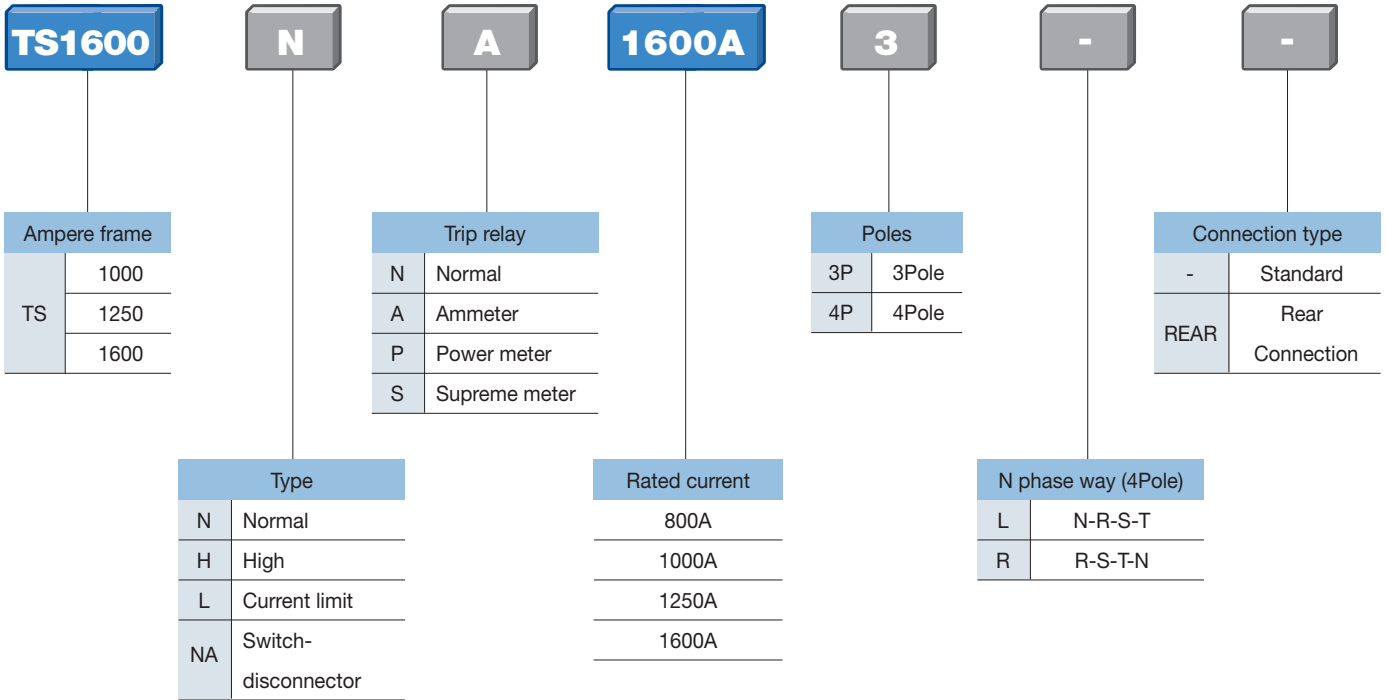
TS1600 N A 1600A 3 - -

| Ampere frame | |
|---|---|
| TS | 1000 |
| | 1250 |
| | 1600 |

| Trip relay | |
|---|---|
| N | Normal |
| A | Ammeter |
| P | Power meter |
| S | Supreme meter |

| Poles | |
|---|---|
| 3P | 3Pole |
| 4P | 4Pole |

| Connection type | |
|---|---|
| - | Standard |
| REAR | Rear Connection |

| Type | |
|---|---|
| N | Normal |
| H | High |
| L | Current limit |
| NA | Switch-disconnector |

| Rated current |
|---|
| 800A |
| 1000A |
| 1250A |
| 1600A |

| N phase way (4Pole) | |
|---|---|
| L | N-R-S-T |
| R | R-S-T-N |